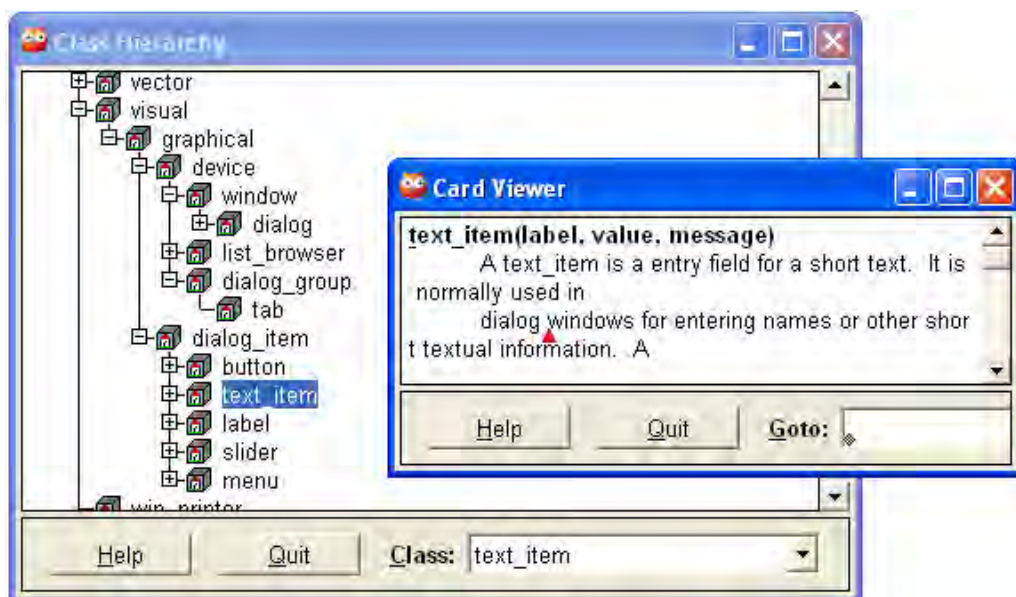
Class Hierarchy

vector
visual
graphical
device
window
dialog
list_browser
dialog_group
tab
dialog_item
button
text_item
label
slider
menu
win_printer

Help
Quit
Class: text_item

Card Viewer

text_item(label, value, message)
A text_item is a entry field for a short text. It is normally used in
dialog windows for entering names or other short textual information. A

Help
Quit
Goto: